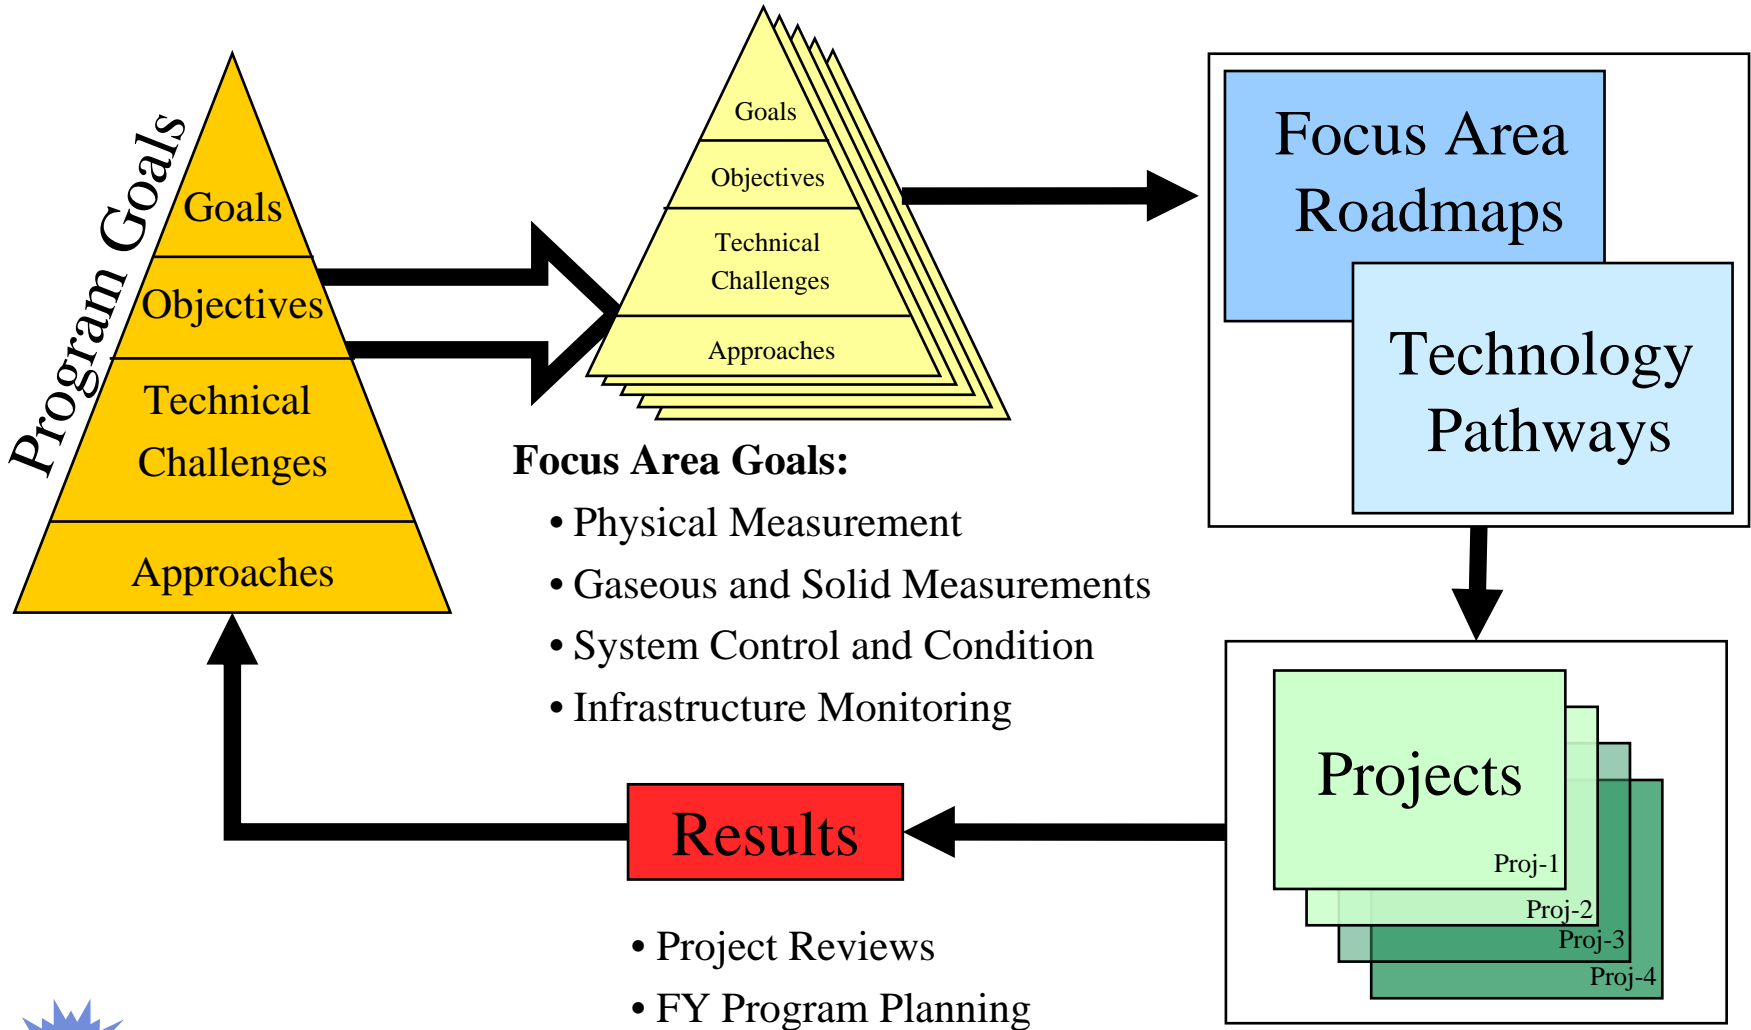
Program Goals

Goals
Objectives
Technical Challenges
Approaches

Goals
Objectives
Technical Challenges
Approaches

Focus Area Goals:
• Physical Measurement
• Gaseous and Solid Measurements
• System Control and Condition
• Infrastructure Monitoring

Focus Area Roadmaps

Technology Pathways

Projects
Proj-1
Proj-2
Proj-3
Proj-4

Results

• Project Reviews
• FY Program Planning